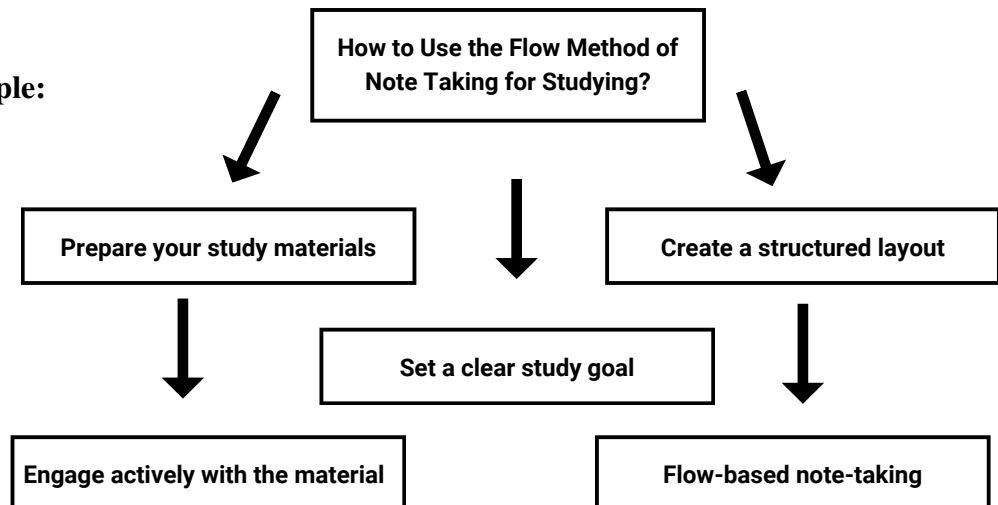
ple:

How to Use the Flow Method of Note Taking for Studying?

Prepare your study materials

Create a structured layout

Set a clear study goal

Engage actively with the material

Flow-based note-taking